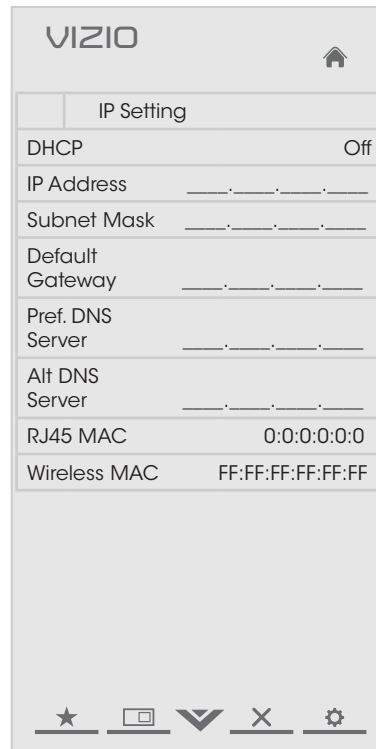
VIZIO

IP Setting

| | |
|---|---|
| DHCP | Off |
| IP Address | ___.___.___.___ |
| Subnet Mask | ___.___.___.___ |
| Default Gateway | ___.___.___.___ |
| Pref. DNS Server | ___.___.___.___ |
| Alt DNS Server | ___.___.___.___ |
| RJ45 MAC | 0:0:0:0:0:0 |
| Wireless MAC | FF:FF:FF:FF:FF:FF |